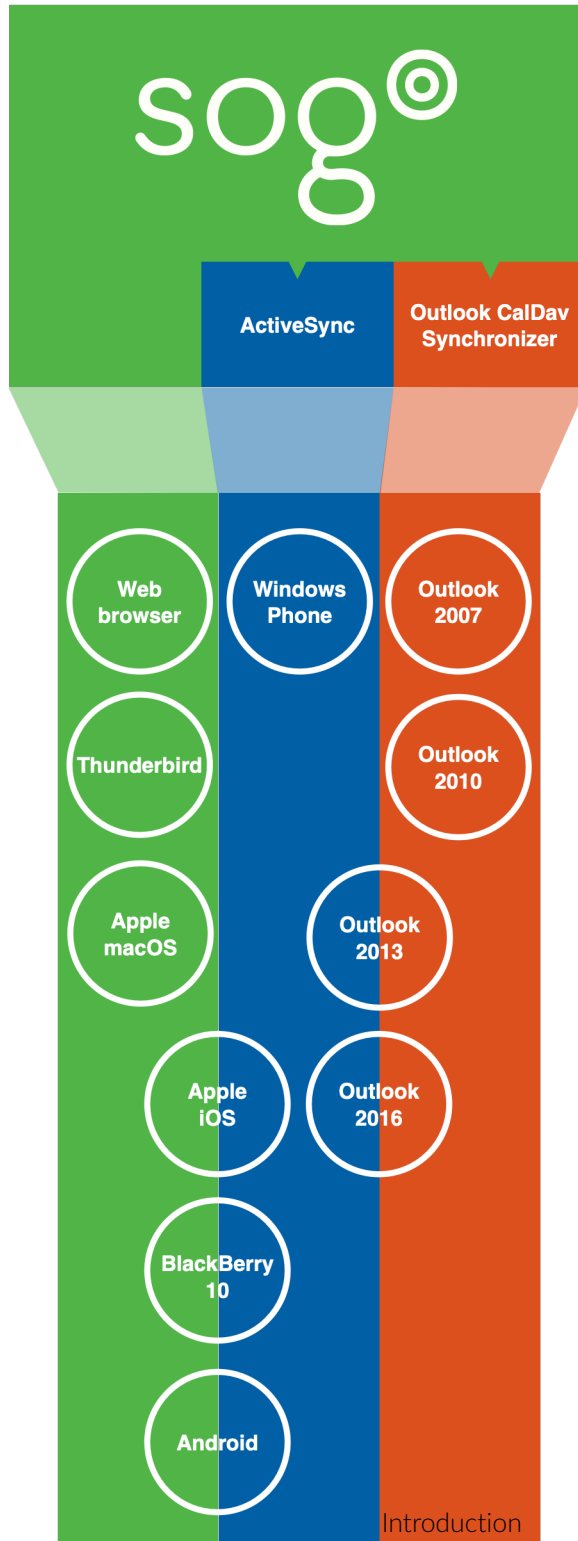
sogo

ActiveSync

Outlook CalDav Synchronizer

Web browser

Windows Phone

Outlook 2007

Thunderbird

Outlook 2010

Apple macOS

Outlook 2013

Apple iOS

Outlook 2016

BlackBerry 10

Android

Introduction